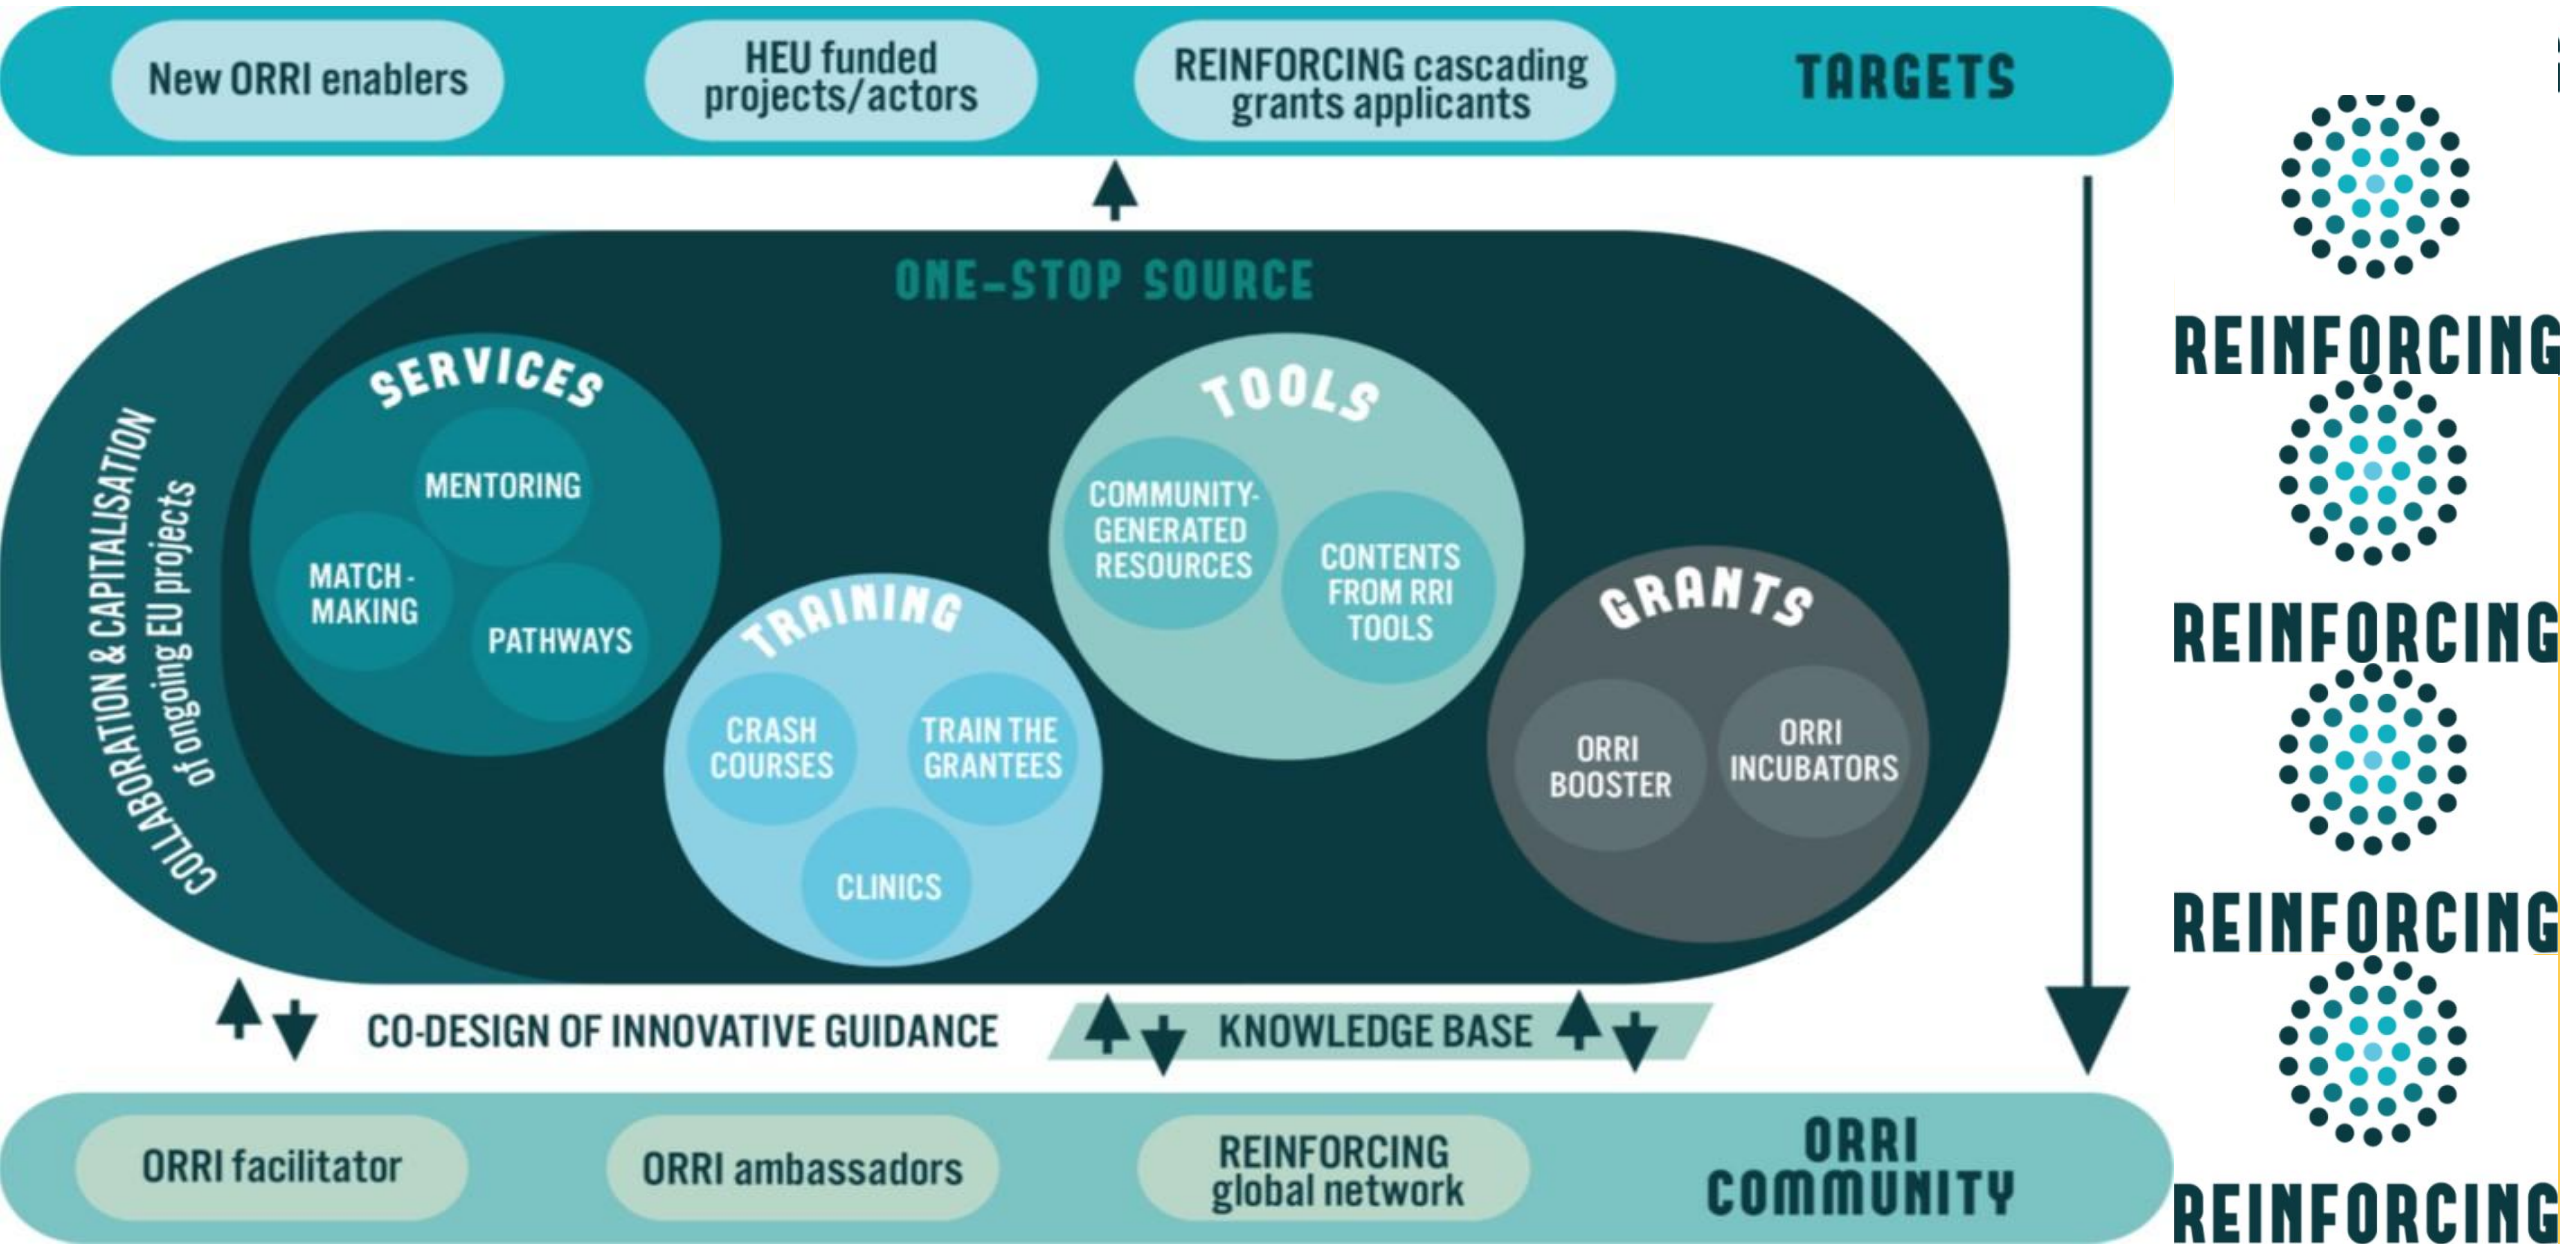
New ORRI enablers

HEU funded projects/actors

REINFORCING cascading grants applicants

TARGETS

ONE-STOP SOURCE

COLLABORATION & CAPITALISATION of ongoing EU projects

SERVICES

MENTORING

MATCH-MAKING

PATHWAYS

TRAINING

CRASH COURSES

TRAIN THE GRANTEES

CLINICS

TOOLS

COMMUNITY-GENERATED RESOURCES

CONTENTS FROM RRI TOOLS

GRANTS

ORRI BOOSTER

ORRI INCUBATORS

CO-DESIGN OF INNOVATIVE GUIDANCE

KNOWLEDGE BASE

ORRI facilitator

ORRI ambassadors

REINFORCING global network

ORRI COMMUNITY

REINFORCING

REINFORCING

REINFORCING

REINFORCING